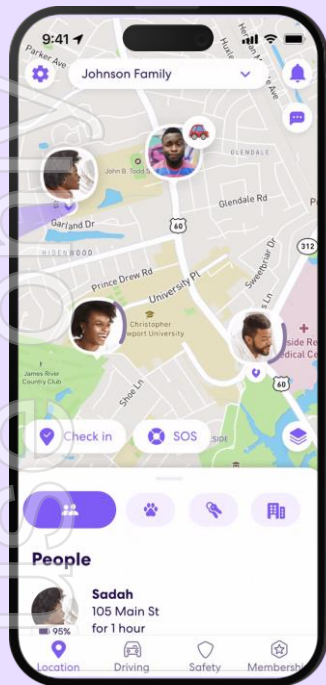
9:41

Parker Ave

Johnson Family

GLENDALE

John B. Todd S

Glendale Rd

Garland Dr

60

RIDENWOOD

312

Prince Drew Rd

University Pl

S Ln

Sweetbriar Dr

Christopher Newport University

James River Country Club

Shoe Ln

side Re
edical Ce

60

Check in

SOS

People

Sadah
105 Main St
for 1 hour

95%

Location

Driving

Safety

Membership